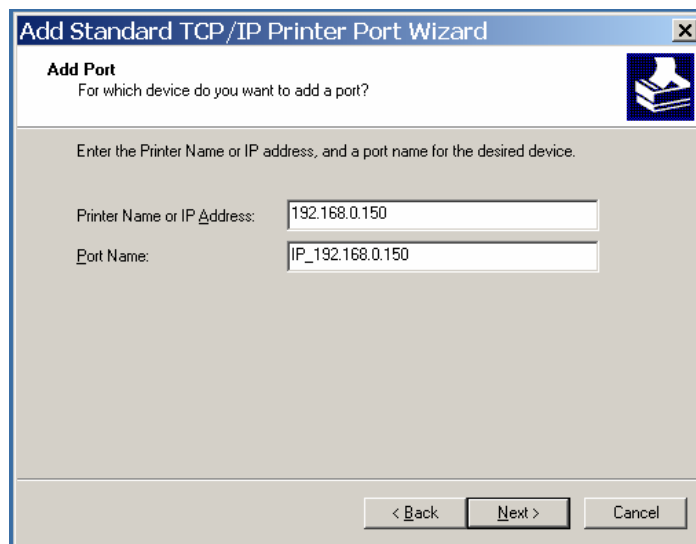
Add Standard TCP/IP Printer Port Wizard

Add Port
For which device do you want to add a port?

Enter the Printer Name or IP address, and a port name for the desired device.

Printer Name or IP Address: 192.168.0.150

Port Name: IP_192.168.0.150

< Back Next > Cancel